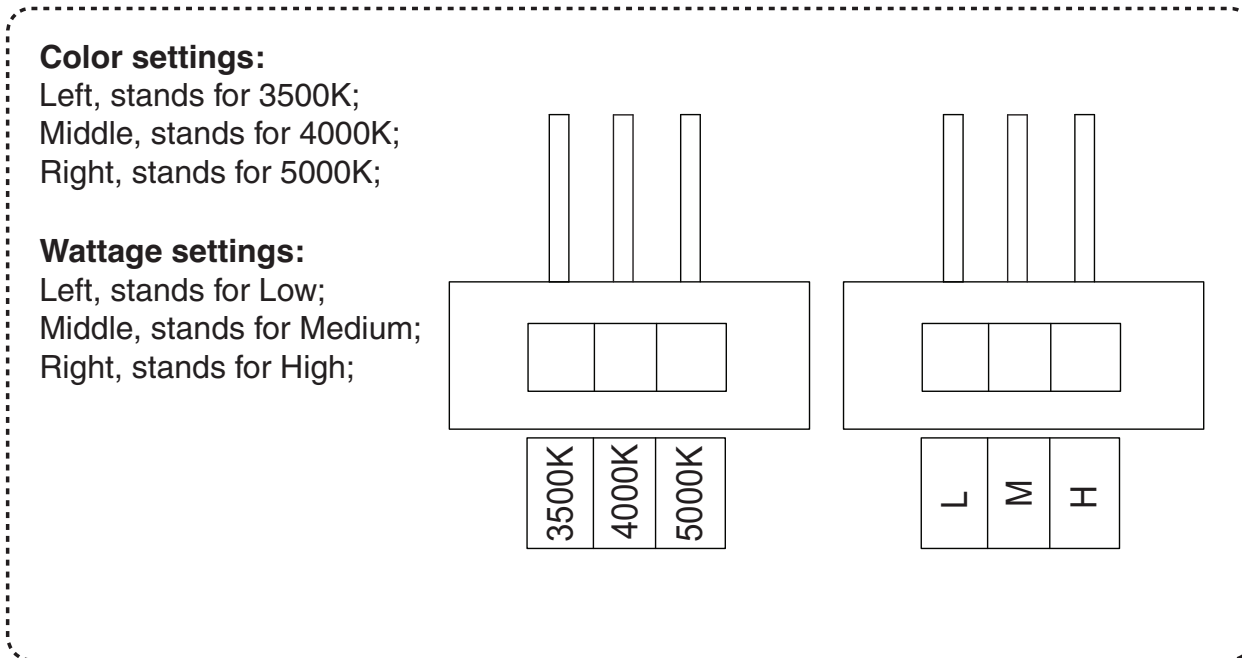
**Color settings:**
Left, stands for 3500K;
Middle, stands for 4000K;
Right, stands for 5000K;

**Wattage settings:**
Left, stands for Low;
Middle, stands for Medium;
Right, stands for High;

| 3500K | 4000K | 5000K |
|---|---|---|

| L | M | H |
|---|---|---|